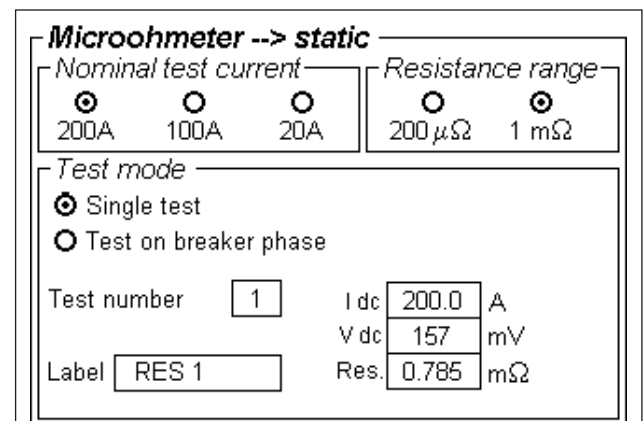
Microohmeter --> static

Nominal test current
200A 100A 20A

Resistance range
200 $\mu\Omega$ 1 m$\Omega$

Test mode
Single test
Test on breaker phase

Test number 1

I dc 200.0 A
V dc 157 mV
Res. 0.785 m$\Omega$

Label RES 1